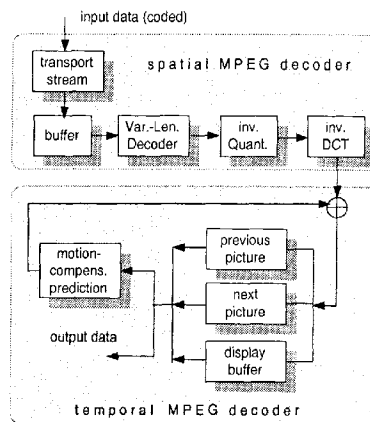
input data (coded)

transport stream

spatial MPEG decoder

buffer

Var.-Len. Decoder

inv. Quant.

inv. DCT

motion-compens. prediction

previous picture

next picture

output data

display buffer

temporal MPEG decoder